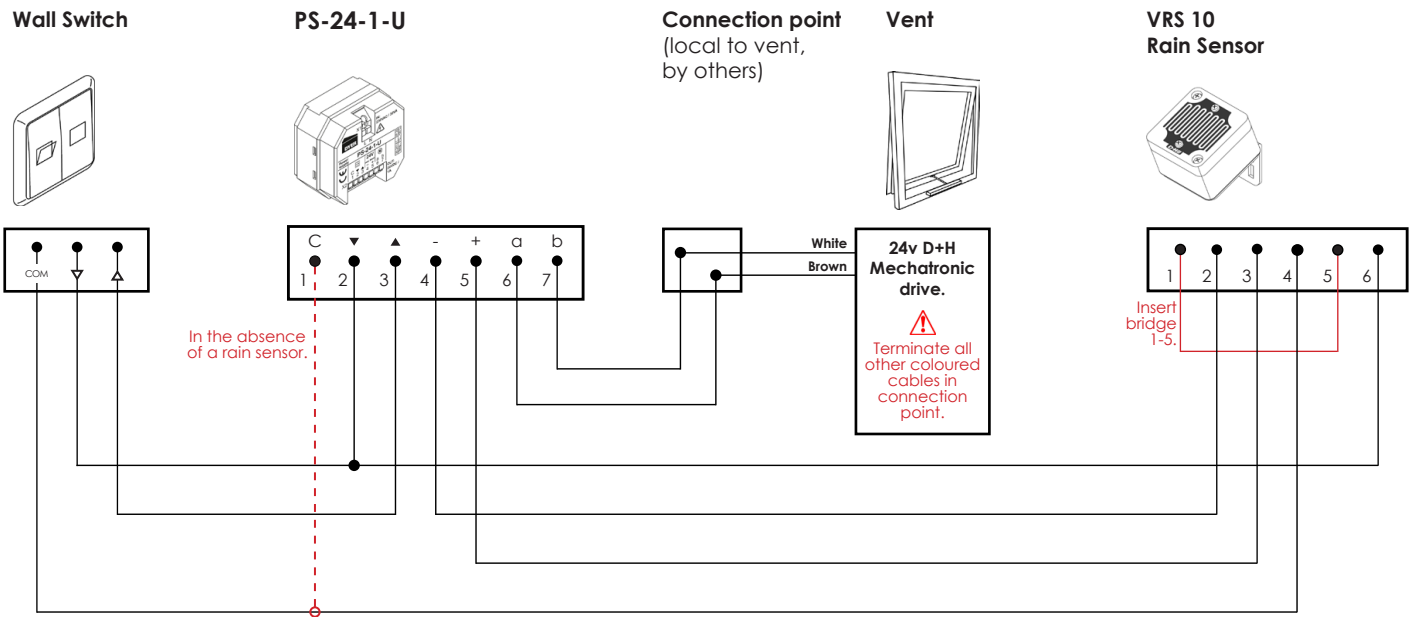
Wall Switch

PS-24-1-U

Connection point
(local to vent, by others)

Vent

VRS 10
Rain Sensor

COM ▽ △

C ▼ ▲ - + a b
1 2 3 4 5 6 7

In the absence of a rain sensor.

White
Brown

24v D+H Mechatronic drive.

⚠
Terminate all other coloured cables in connection point.

1 2 3 4 5 6

Insert bridge 1-5.